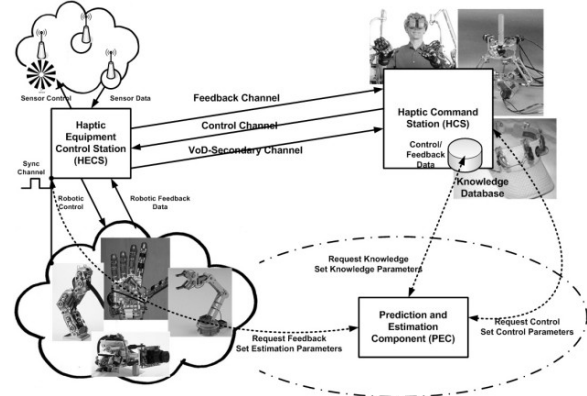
Sensor Control
Sensor Data

Feedback Channel
Control Channel
VoD-Secondary Channel

Haptic Equipment Control Station (HECS)

Haptic Command Station (HCS)

Control/ Feedback Data

Knowledge Database

Sync Channel

Robotic Control
Robotic Feedback Data

Request Knowledge
Set Knowledge Parameters

Prediction and Estimation Component (PEC)

Request Control
Set Control Parameters

Request Feedback
Set Estimation Parameters